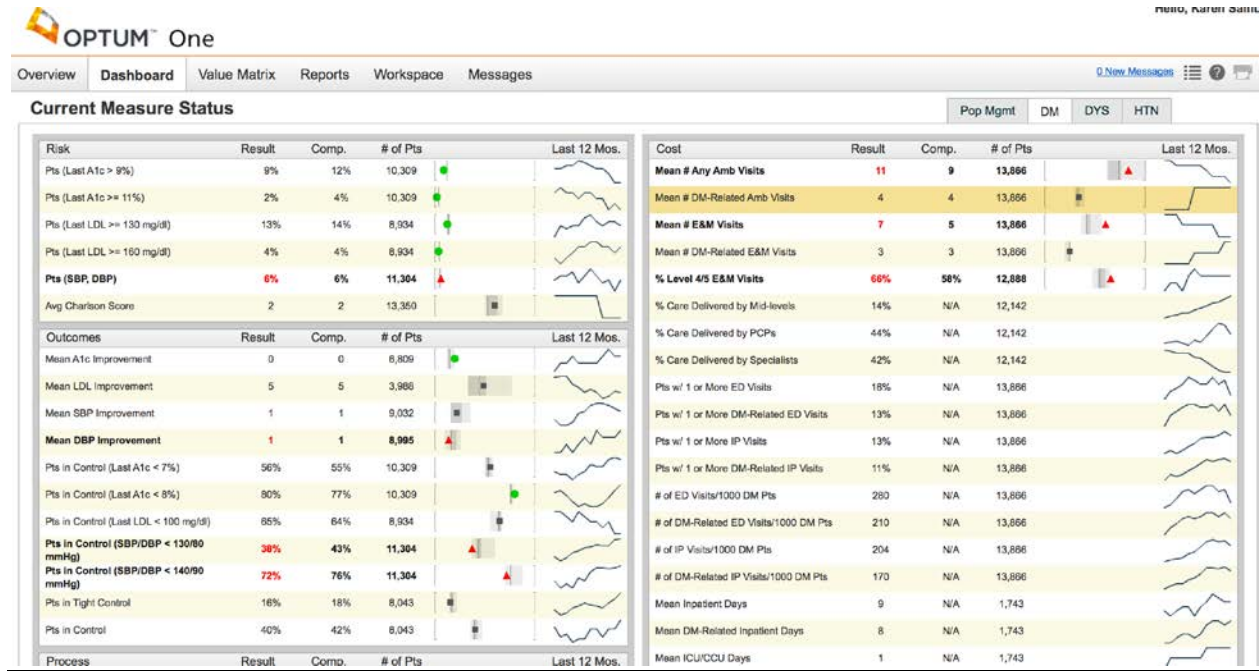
Hello, Karen Saint

OPTUM™ One

Overview | Dashboard | Value Matrix | Reports | Workspace | Messages

0 New Messages

Current Measure Status

Pop Mgmt | DM | DYS | HTN

| Risk | Result | Comp. | # of Pts | | Last 12 Mos. |
|---|---|---|---|---|---|
| Pts (Last A1c > 9%) | 9% | 12% | 10,309 | | |
| Pts (Last A1c >= 11%) | 2% | 4% | 10,309 | | |
| Pts (Last LDL >= 130 mg/dl) | 13% | 14% | 8,934 | | |
| Pts (Last LDL >= 160 mg/dl) | 4% | 4% | 8,934 | | |
| Pts (SBP, DBP) | 6% | 6% | 11,304 | | |
| Avg Charlson Score | 2 | 2 | 13,350 | | |

| Outcomes | Result | Comp. | # of Pts | | Last 12 Mos. |
|---|---|---|---|---|---|
| Mean A1c Improvement | 0 | 0 | 6,809 | | |
| Mean LDL Improvement | 5 | 5 | 3,986 | | |
| Mean SBP Improvement | 1 | 1 | 9,032 | | |
| Mean DBP Improvement | 1 | 1 | 8,995 | | |
| Pts in Control (Last A1c < 7%) | 56% | 55% | 10,309 | | |
| Pts in Control (Last A1c < 8%) | 80% | 77% | 10,309 | | |
| Pts in Control (Last LDL < 100 mg/dl) | 65% | 64% | 8,934 | | |
| Pts in Control (SBP/DBP < 130/80 mmHg) | 38% | 43% | 11,304 | | |
| Pts in Control (SBP/DBP < 140/90 mmHg) | 72% | 76% | 11,304 | | |
| Pts in Tight Control | 16% | 18% | 8,043 | | |
| Pts in Control | 40% | 42% | 8,043 | | |

| Process | Result | Comp. | # of Pts | | Last 12 Mos. |
|---|---|---|---|---|---|

| Cost | Result | Comp. | # of Pts | | Last 12 Mos. |
|---|---|---|---|---|---|
| Mean # Any Amb Visits | 11 | 9 | 13,866 | | |
| Mean # DM-Related Amb Visits | 4 | 4 | 13,866 | | |
| Mean # E&M Visits | 7 | 5 | 13,866 | | |
| Mean # DM-Related E&M Visits | 3 | 3 | 13,866 | | |
| % Level 4/5 E&M Visits | 66% | 58% | 12,888 | | |
| % Care Delivered by Mid-levels | 14% | N/A | 12,142 | | |
| % Care Delivered by PCPs | 44% | N/A | 12,142 | | |
| % Care Delivered by Specialists | 42% | N/A | 12,142 | | |
| Pts w/ 1 or More ED Visits | 18% | N/A | 13,866 | | |
| Pts w/ 1 or More DM-Related ED Visits | 13% | N/A | 13,866 | | |
| Pts w/ 1 or More IP Visits | 13% | N/A | 13,866 | | |
| Pts w/ 1 or More DM-Related IP Visits | 11% | N/A | 13,866 | | |
| # of ED Visits/1000 DM Pts | 280 | N/A | 13,866 | | |
| # of DM-Related ED Visits/1000 DM Pts | 210 | N/A | 13,866 | | |
| # of IP Visits/1000 DM Pts | 204 | N/A | 13,866 | | |
| # of DM-Related IP Visits/1000 DM Pts | 170 | N/A | 13,866 | | |
| Mean Inpatient Days | 9 | N/A | 1,743 | | |
| Mean DM-Related Inpatient Days | 8 | N/A | 1,743 | | |
| Mean ICU/CCU Days | 1 | N/A | 1,743 | | |